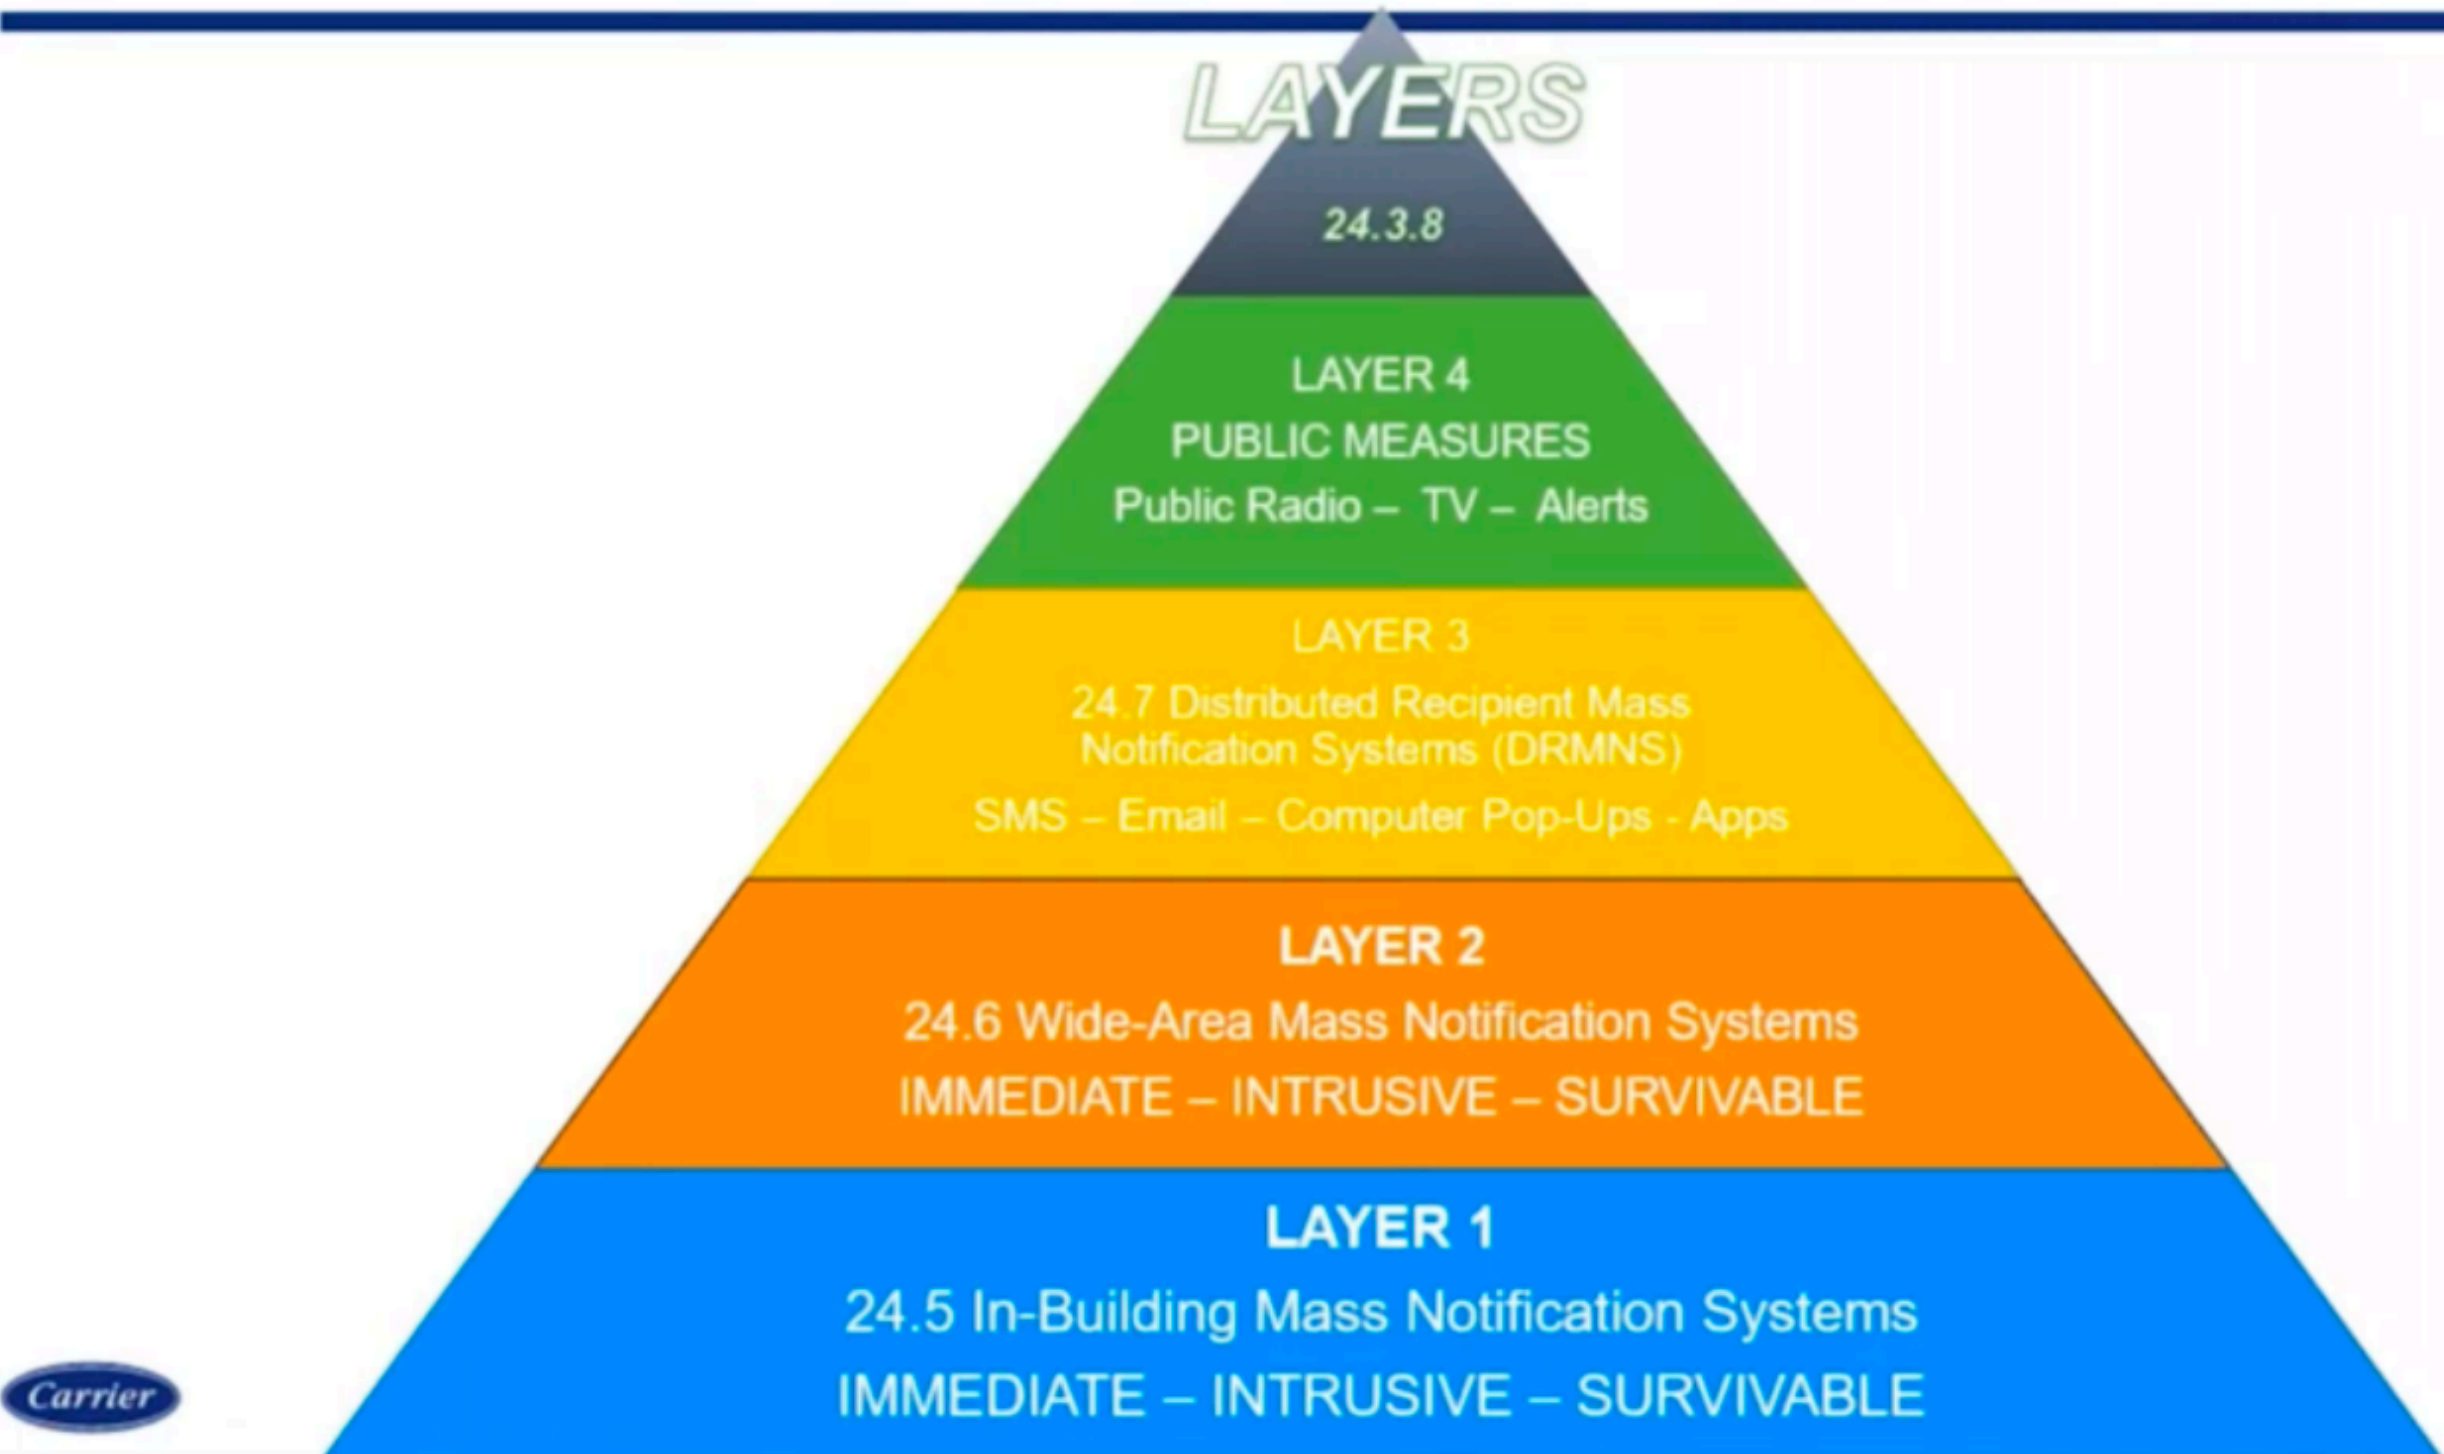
LAYERS

24.3.8

LAYER 4
PUBLIC MEASURES
Public Radio – TV – Alerts

LAYER 3
24.7 Distributed Recipient Mass Notification Systems (DRMNS)
SMS – Email – Computer Pop-Ups - Apps

LAYER 2
24.6 Wide-Area Mass Notification Systems
IMMEDIATE – INTRUSIVE – SURVIVABLE

LAYER 1
24.5 In-Building Mass Notification Systems
IMMEDIATE – INTRUSIVE – SURVIVABLE

Carrier